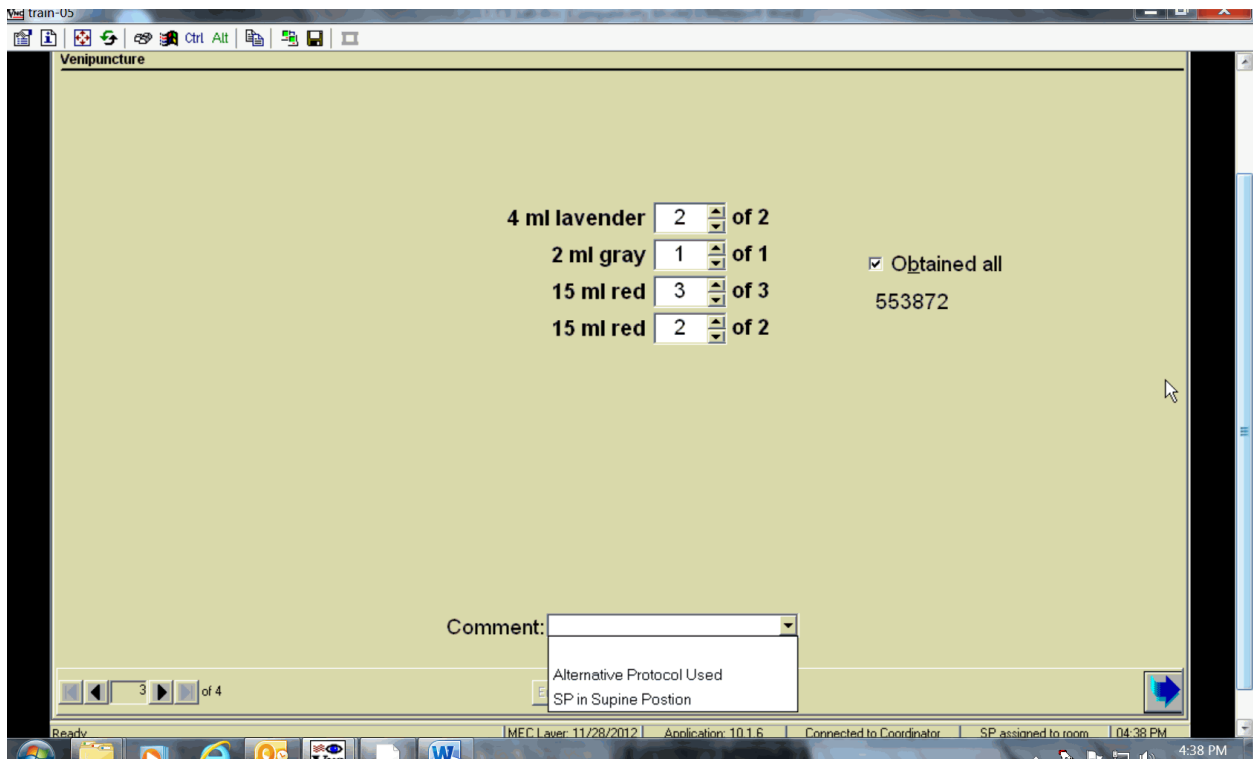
train-05

Ctrl Alt

Venipuncture

4 ml lavender 2 of 2
2 ml gray 1 of 1
15 ml red 3 of 3
15 ml red 2 of 2

Obtained all
553872

Comment:

Alternative Protocol Used
SP in Supine Postion

3 of 4

Ready | MEC Layer: 11/28/2012 | Application: 10.1.6 | Connected to Coordinator | SP assigned to room | 04:38 PM

4:38 PM